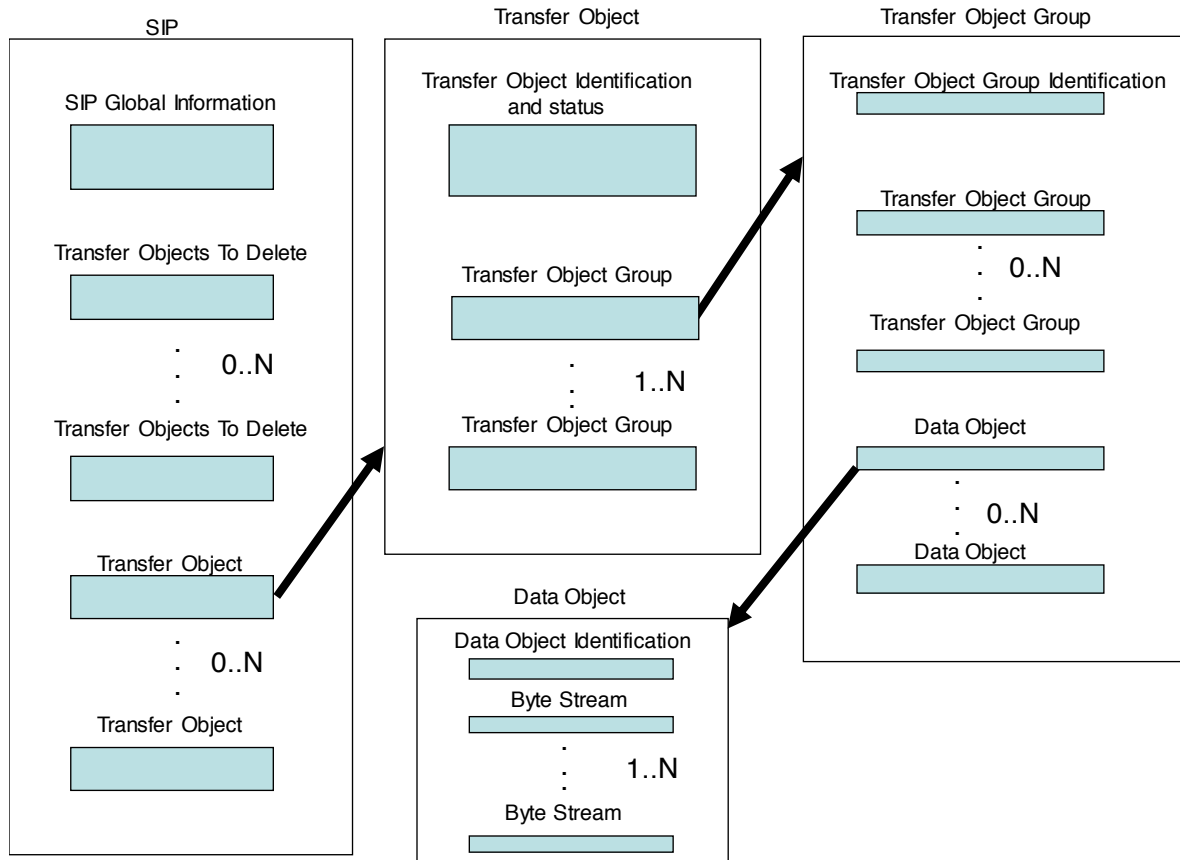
SIP

SIP Global Information

Transfer Objects To Delete

0..N

Transfer Objects To Delete

Transfer Object

0..N

Transfer Object

Transfer Object

Transfer Object Identification and status

Transfer Object Group

1..N

Transfer Object Group

Transfer Object Group

Transfer Object Group Identification

Transfer Object Group

0..N

Transfer Object Group

Data Object

0..N

Data Object

Data Object

Data Object Identification

Byte Stream

1..N

Byte Stream